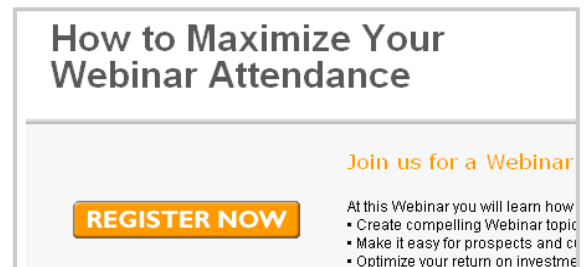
How to Maximize Your Webinar Attendance

REGISTER NOW

Join us for a Webinar

At this Webinar you will learn how
• Create compelling Webinar topic
• Make it easy for prospects and c
• Optimize your return on investme